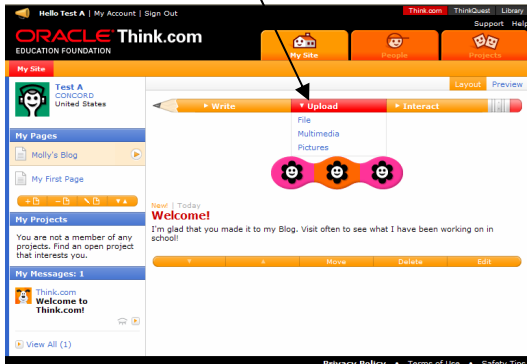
Hello Test A | My Account | Sign Out

Think.com ThinkQuest Library

Support Help

ORACLE Think.com

EDUCATION FOUNDATION

My Site

People

Projects

My Site

Test A
CONCORD
United States

Layout Preview

Write

Upload

Interact

File

Multimedia

Pictures

My Pages

Molly's Blog

My First Page

My Projects

You are not a member of any projects. Find an open project that interests you.

My Messages: 1

Think.com
Welcome to Think.com!

View All (1)

New! | Today

Welcome!

I'm glad that you made it to my Blog. Visit often to see what I have been working on in school!

Move

Delete

Edit

Privacy Policy • Terms of Use • Safety Tip